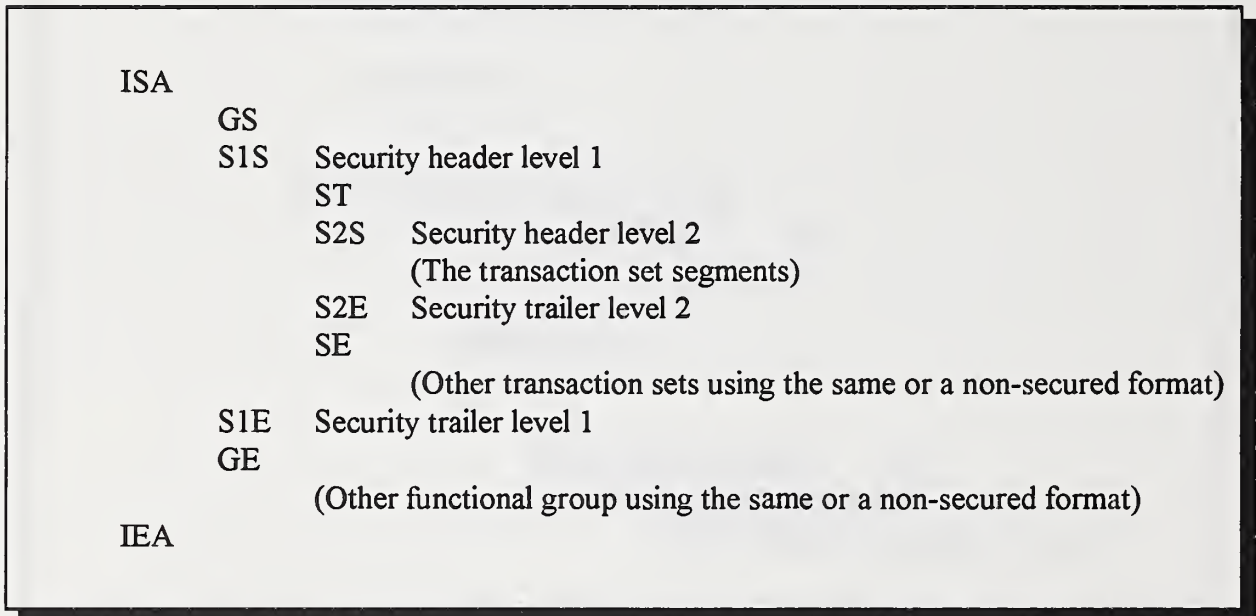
ISA
GS
S1S Security header level 1
ST
S2S Security header level 2
(The transaction set segments)
S2E Security trailer level 2
SE
(Other transaction sets using the same or a non-secured format)
S1E Security trailer level 1
GE
(Other functional group using the same or a non-secured format)
IEA